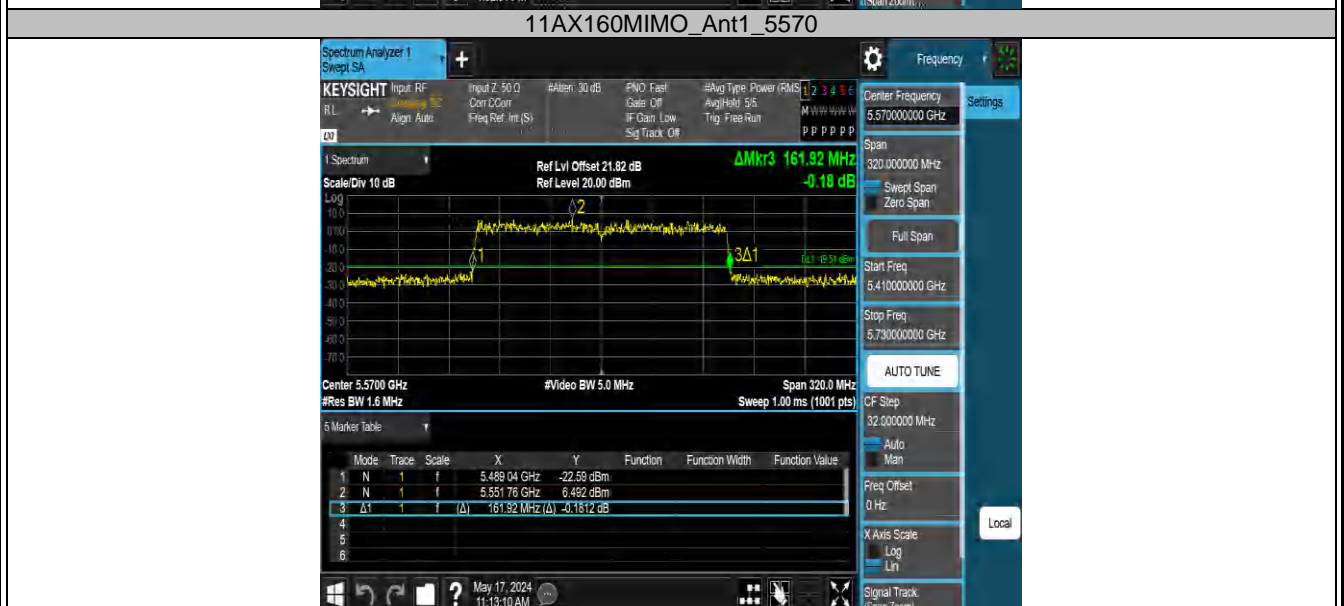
11AX160MIMO_Ant1_5570

Spectrum Analyzer 1
Swept SA

KEYSIGHT Input: RF
RL Align: Auto
Input Z: 50 Ω
Corr CCorr
Freq Ref: Int (S)
#Atten: 30 dB
PNO: Fast
Gate: Off
IF Gain: Low
Sig Track: Off
#Avg Type: Power (RMS)
Avg|Hold: 5/5
Trig: Free Run
1 2 3 4 5 6
P P P P P P

1 Spectrum
Scale/Div 10 dB
Log
Ref Lvl Offset 21.82 dB
Ref Level 20.00 dBm
ΔMkr3 161.92 MHz
-0.18 dB

10.0
0.00
-10.0
-20.0
-30.0
-40.0
-50.0
-60.0
-70.0

2
1
3Δ1
DL1 -19.51 dBm

Center 5.5700 GHz
#Res BW 1.6 MHz
#Video BW 5.0 MHz
Span 320.0 MHz
Sweep 1.00 ms (1001 pts)

5 Marker Table

| | Mode | Trace | Scale | X | Y | Function | Function Width | Function Value |
|---|---|---|---|---|---|---|---|---|
| 1 | N | 1 | f | 5.489 04 GHz | -22.59 dBm | | | |
| 2 | N | 1 | f | 5.551 76 GHz | 6.492 dBm | | | |
| 3 | Δ1 | 1 | f (Δ) | 161.92 MHz (Δ) | -0.1812 dB | | | |
| 4 | | | | | | | | |
| 5 | | | | | | | | |
| 6 | | | | | | | | |

May 17, 2024
11:13:10 AM

Frequency
Settings
Center Frequency
5.570000000 GHz
Span
320.000000 MHz
Swept Span
Zero Span
Full Span
Start Freq
5.410000000 GHz
Stop Freq
5.730000000 GHz
AUTO TUNE
CF Step
32.000000 MHz
Auto
Man
Freq Offset
0 Hz
X Axis Scale
Log
Lin
Signal Track
Local